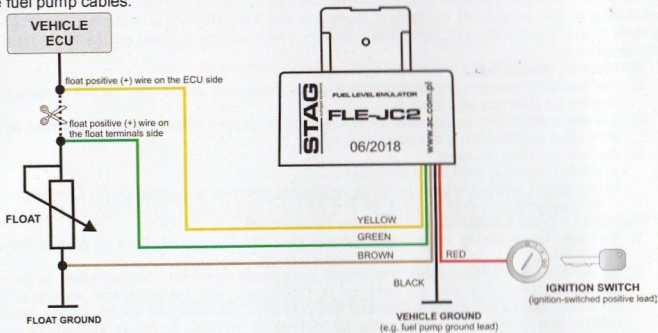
e fuel pump cables.

VEHICLE ECU

float positive (+) wire on the ECU side

float positive (+) wire on the float terminals side

FLOAT

FLOAT GROUND

STAG
FUEL LEVEL EMULATOR
FLE-JC2
06/2018
www.ac.com.pl

YELLOW

GREEN

BROWN

BLACK

RED

VEHICLE GROUND
(e.g. fuel pump ground lead)

IGNITION SWITCH
(ignition-switched positive lead)